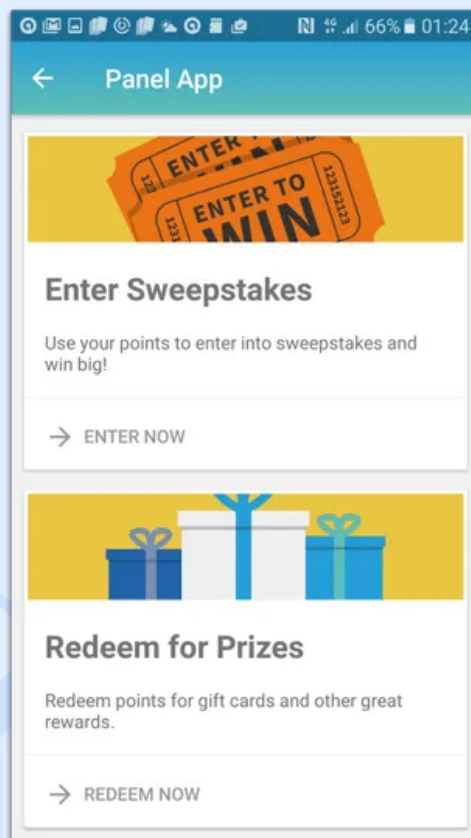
66% 01:24

←  Panel App

ENTER
ENTER TO WIN
1231521123
1231

Enter Sweepstakes

Use your points to enter into sweepstakes and win big!

→ ENTER NOW

Redeem for Prizes

Redeem points for gift cards and other great rewards.

→ REDEEM NOW